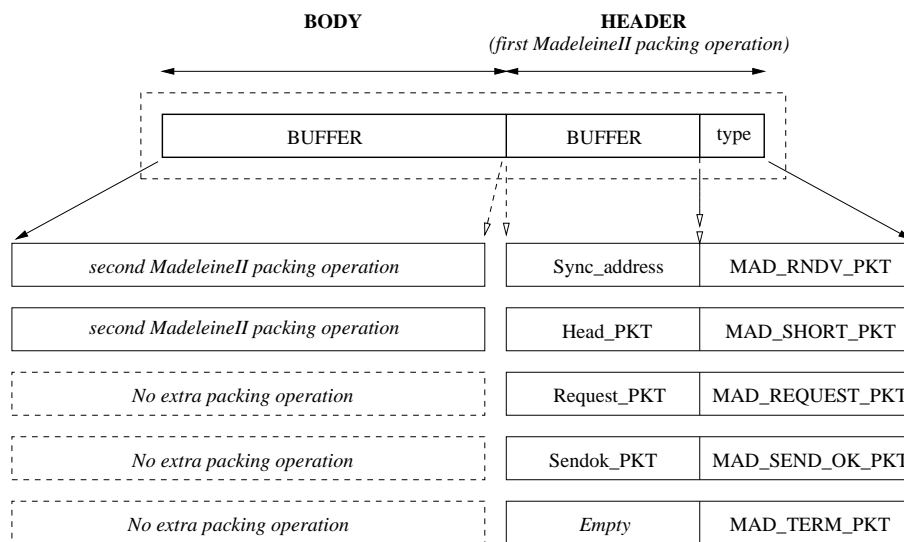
BODY

HEADER
(first MadeleineII packing operation)

BUFFER

BUFFER

type

second MadeleineII packing operation

Sync_address

MAD_RNDV_PKT

second MadeleineII packing operation

Head_PKT

MAD_SHORT_PKT

No extra packing operation

Request_PKT

MAD_REQUEST_PKT

No extra packing operation

Sendok_PKT

MAD_SEND_OK_PKT

No extra packing operation

Empty

MAD_TERM_PKT